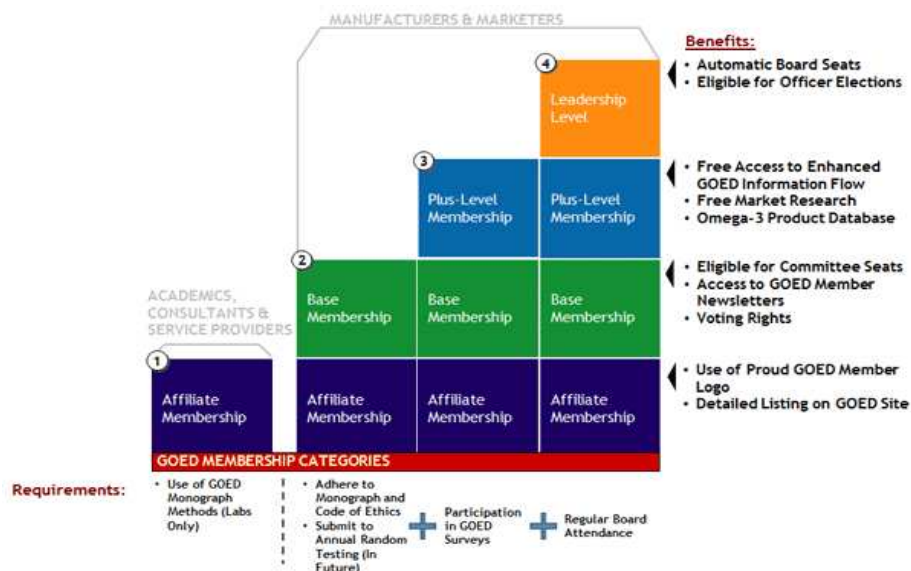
MANUFACTURERS & MARKETERS

ACADEMICS, CONSULTANTS & SERVICE PROVIDERS

4
Leadership Level

3
Plus-Level Membership
Plus-Level Membership

2
Base Membership
Base Membership
Base Membership

1
Affiliate Membership
Affiliate Membership
Affiliate Membership
Affiliate Membership

GOED MEMBERSHIP CATEGORIES

Benefits:
• Automatic Board Seats
• Eligible for Officer Elections

• Free Access to Enhanced GOED Information Flow
• Free Market Research
• Omega-3 Product Database

• Eligible for Committee Seats
• Access to GOED Member Newsletters
• Voting Rights

• Use of Proud GOED Member Logo
• Detailed Listing on GOED Site

Requirements:
• Use of GOED Monograph Methods (Labs Only)

• Adhere to Monograph and Code of Ethics
• Submit to Annual Random Testing (In Future)

Participation in GOED Surveys

Regular Board Attendance